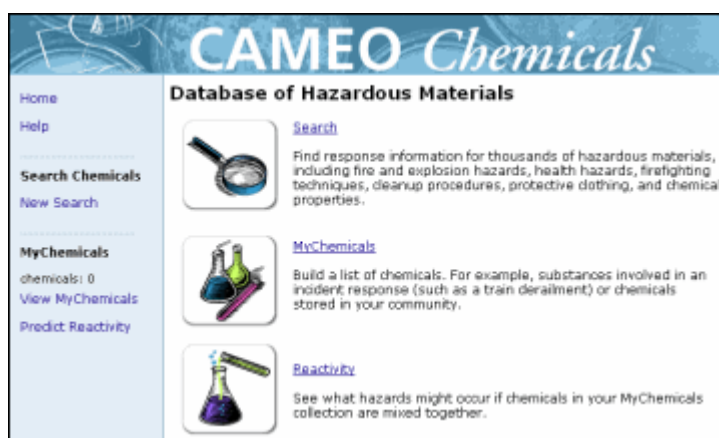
CAMEO Chemicals

Home

Help

Search Chemicals

New Search

MyChemicals

chemicals: 0

View MyChemicals

Predict Reactivity

Database of Hazardous Materials

Search

Find response information for thousands of hazardous materials, including fire and explosion hazards, health hazards, firefighting techniques, cleanup procedures, protective clothing, and chemical properties.

MyChemicals

Build a list of chemicals. For example, substances involved in an incident response (such as a train derailment) or chemicals stored in your community.

Reactivity

See what hazards might occur if chemicals in your MyChemicals collection are mixed together.